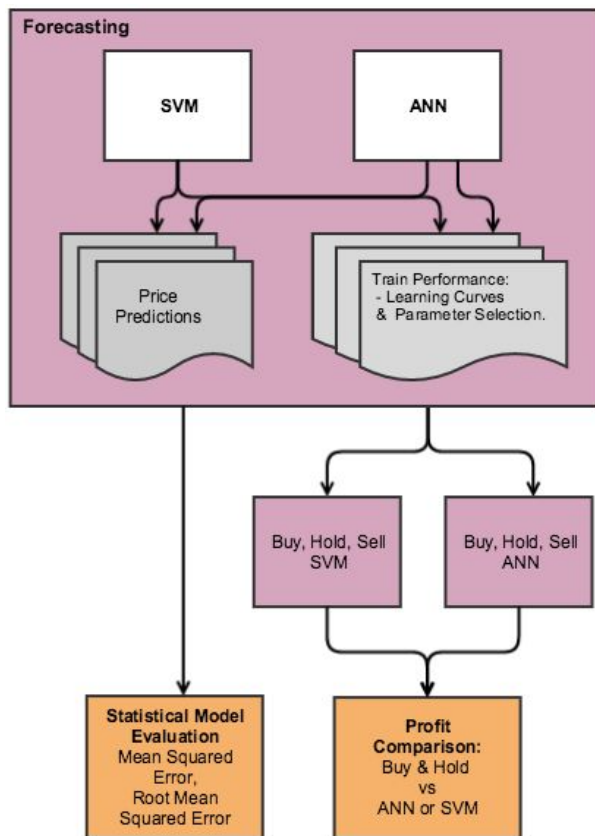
Forecasting

SVM

ANN

Price Predictions

Train Performance:
- Learning Curves
& Parameter Selection.

Buy, Hold, Sell SVM

Buy, Hold, Sell ANN

Statistical Model Evaluation
Mean Squared Error, Root Mean Squared Error

Profit Comparison:
Buy & Hold vs ANN or SVM